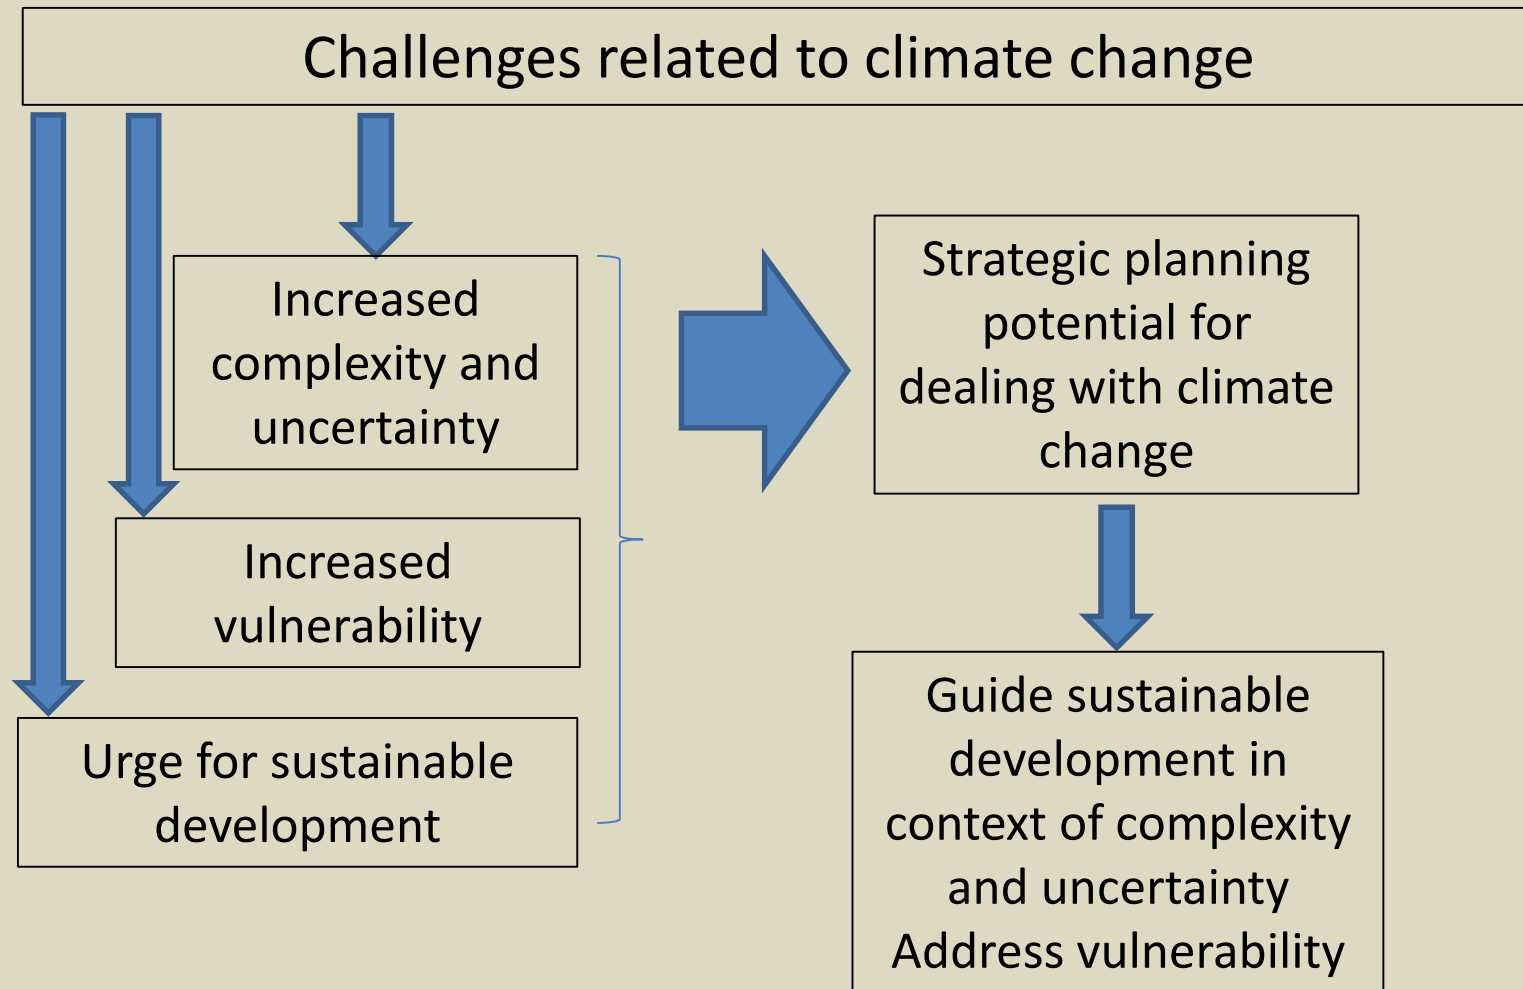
Challenges related to climate change

Increased complexity and uncertainty

Increased vulnerability

Urge for sustainable development

Strategic planning potential for dealing with climate change

Guide sustainable development in context of complexity and uncertainty
Address vulnerability